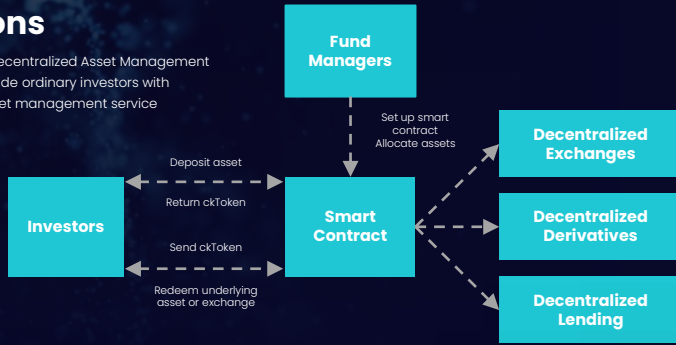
ons

ecentralized Asset Management de ordinary investors with et management service

Fund Managers

Set up smart contract Allocate assets

Deposit asset

Return ckToken

Investors

Smart Contract

Send ckToken

Redeem underlying asset or exchange

Decentralized Exchanges

Decentralized Derivatives

Decentralized Lending